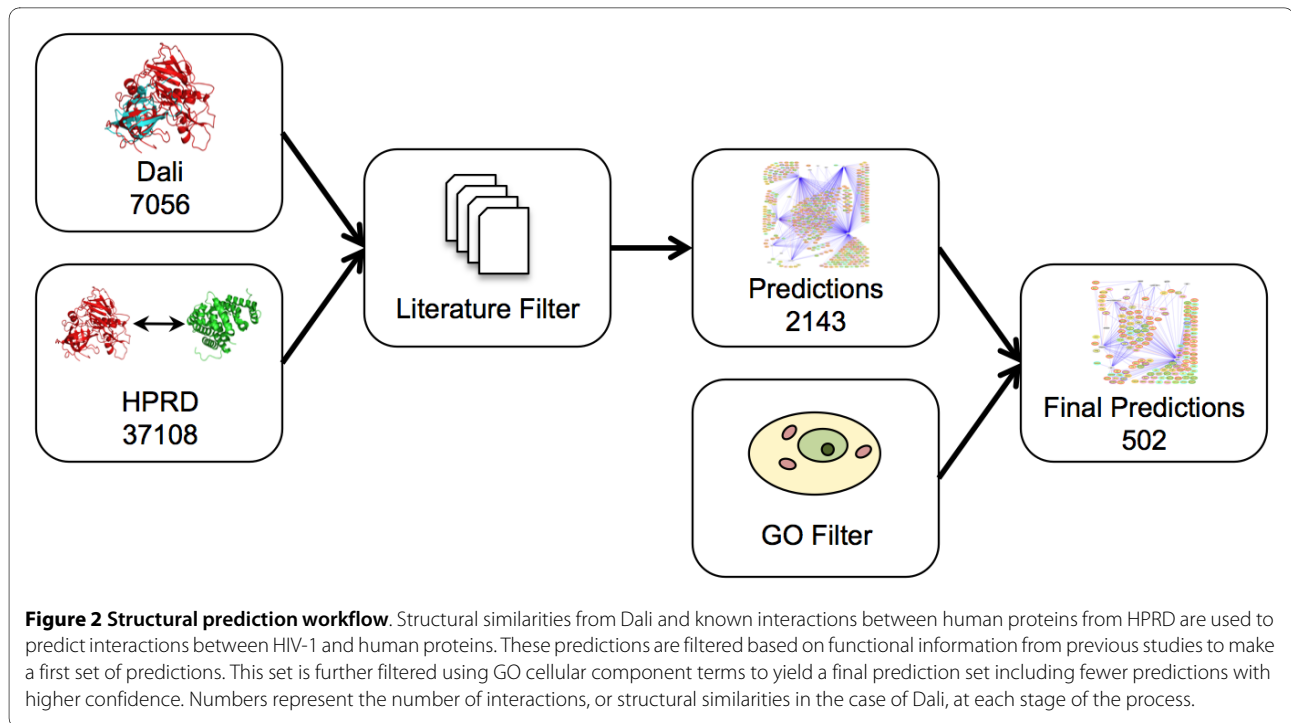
Dali
7056

HPRD
37108

Literature Filter

Predictions
2143

GO Filter

Final Predictions
502

**Figure 2 Structural prediction workflow**. Structural similarities from Dali and known interactions between human proteins from HPRD are used to predict interactions between HIV-1 and human proteins. These predictions are filtered based on functional information from previous studies to make a first set of predictions. This set is further filtered using GO cellular component terms to yield a final prediction set including fewer predictions with higher confidence. Numbers represent the number of interactions, or structural similarities in the case of Dali, at each stage of the process.